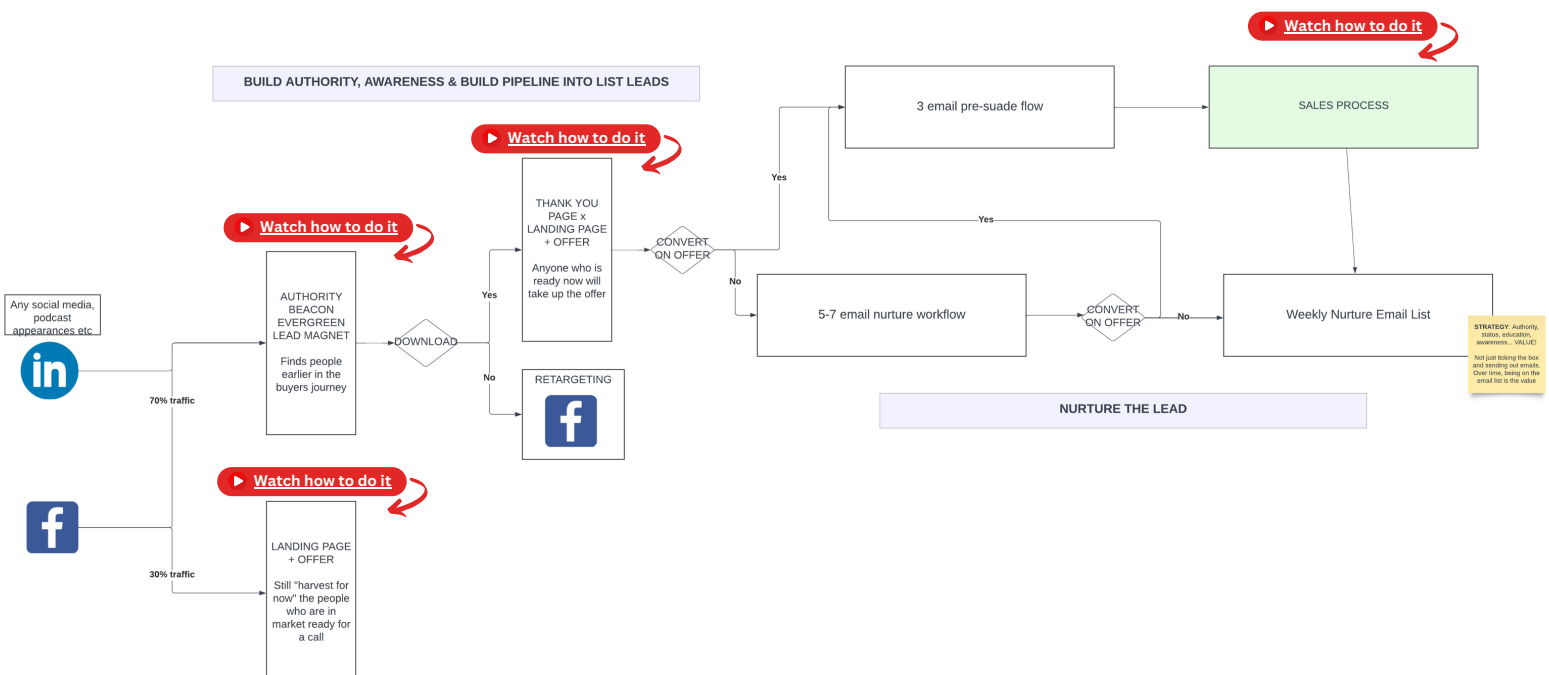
Watch how to do it

BUILD AUTHORITY, AWARENESS & BUILD PIPELINE INTO LIST LEADS

3 email pre-suade flow

SALES PROCESS

Watch how to do it

THANK YOU PAGE x LANDING PAGE + OFFER

Anyone who is ready now will take up the offer

Yes

Yes

CONVERT ON OFFER

Watch how to do it

No

Any social media, podcast appearances etc

AUTHORITY BEACON EVERGREEN LEAD MAGNET

Finds people earlier in the buyers journey

DOWNLOAD

Yes

5-7 email nurture workflow

CONVERT ON OFFER

No

Weekly Nurture Email List

STRATEGY: Authority, status, education, awareness... VALUE!

Not just ticking the box and sending out emails. Over time, being on the email list is the value

No

RETARGETING

70% traffic

NURTURE THE LEAD

Watch how to do it

LANDING PAGE + OFFER

Still "harvest for now" the people who are in market ready for a call

30% traffic